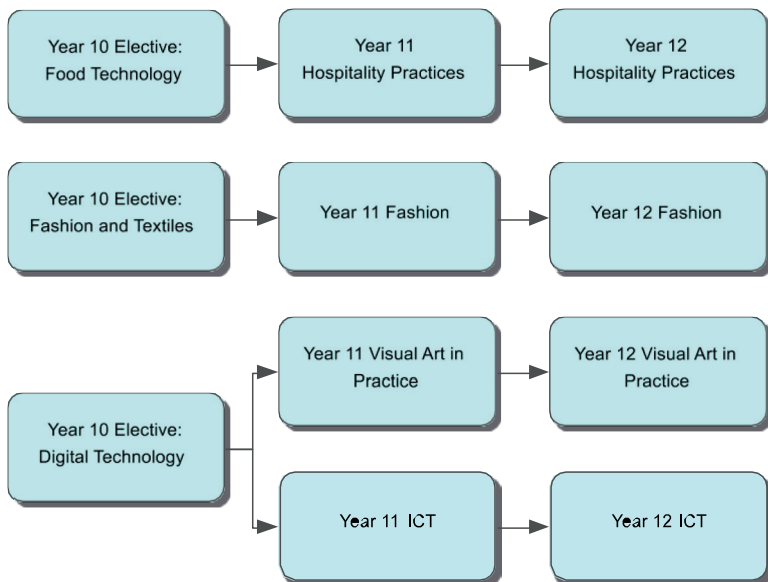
Year 10 Elective: Food Technology

Year 11 Hospitality Practices

Year 12 Hospitality Practices

Year 10 Elective: Fashion and Textiles

Year 11 Fashion

Year 12 Fashion

Year 11 Visual Art in Practice

Year 12 Visual Art in Practice

Year 10 Elective: Digital Technology

Year 11 ICT

Year 12 ICT